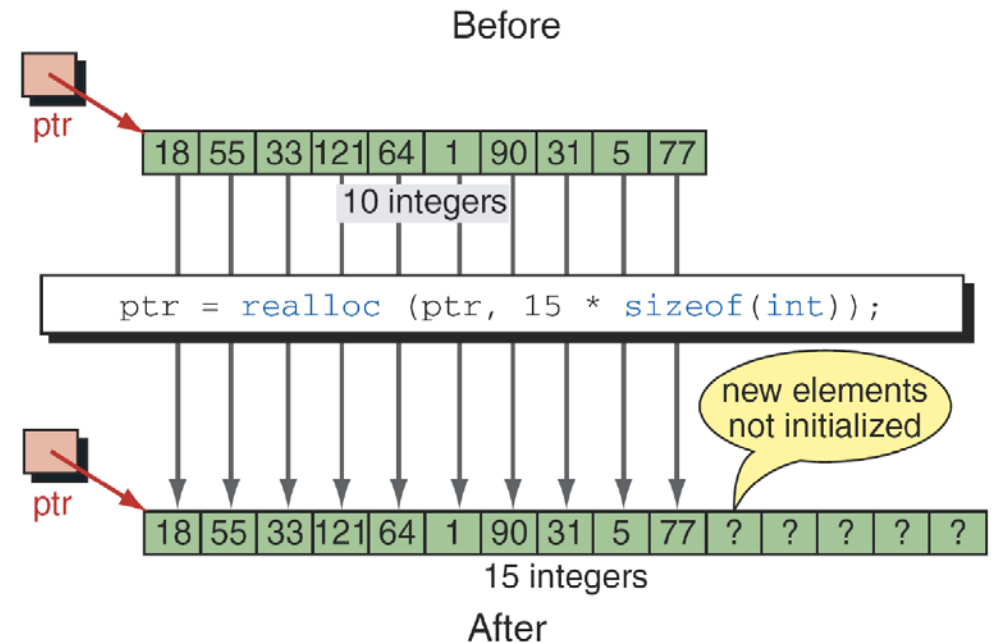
Before

ptr

| 18 | 55 | 33 | 121 | 64 | 1 | 90 | 31 | 5 | 77 |
|---|---|---|---|---|---|---|---|---|---|

10 integers

ptr = realloc (ptr, 15 * sizeof(int));

new elements not initialized

ptr

| 18 | 55 | 33 | 121 | 64 | 1 | 90 | 31 | 5 | 77 | ? | ? | ? | ? | ? |
|---|---|---|---|---|---|---|---|---|---|---|---|---|---|---|

15 integers

After